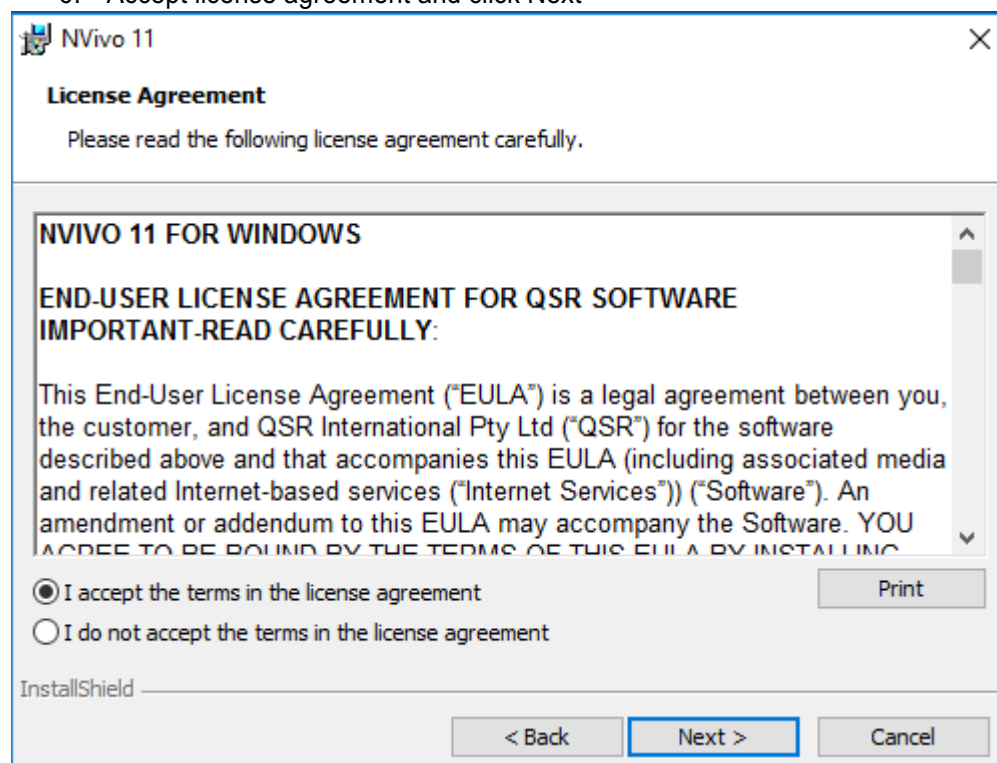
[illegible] Accept license agreement and click Next

NVivo 11

License Agreement

Please read the following license agreement carefully.

NVIVO 11 FOR WINDOWS

END-USER LICENSE AGREEMENT FOR QSR SOFTWARE
IMPORTANT-READ CAREFULLY:

This End-User License Agreement ("EULA") is a legal agreement between you, the customer, and QSR International Pty Ltd ("QSR") for the software described above and that accompanies this EULA (including associated media and related Internet-based services ("Internet Services")) ("Software"). An amendment or addendum to this EULA may accompany the Software. YOU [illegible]

I accept the terms in the license agreement

I do not accept the terms in the license agreement

Print

InstallShield

< Back

Next >

Cancel